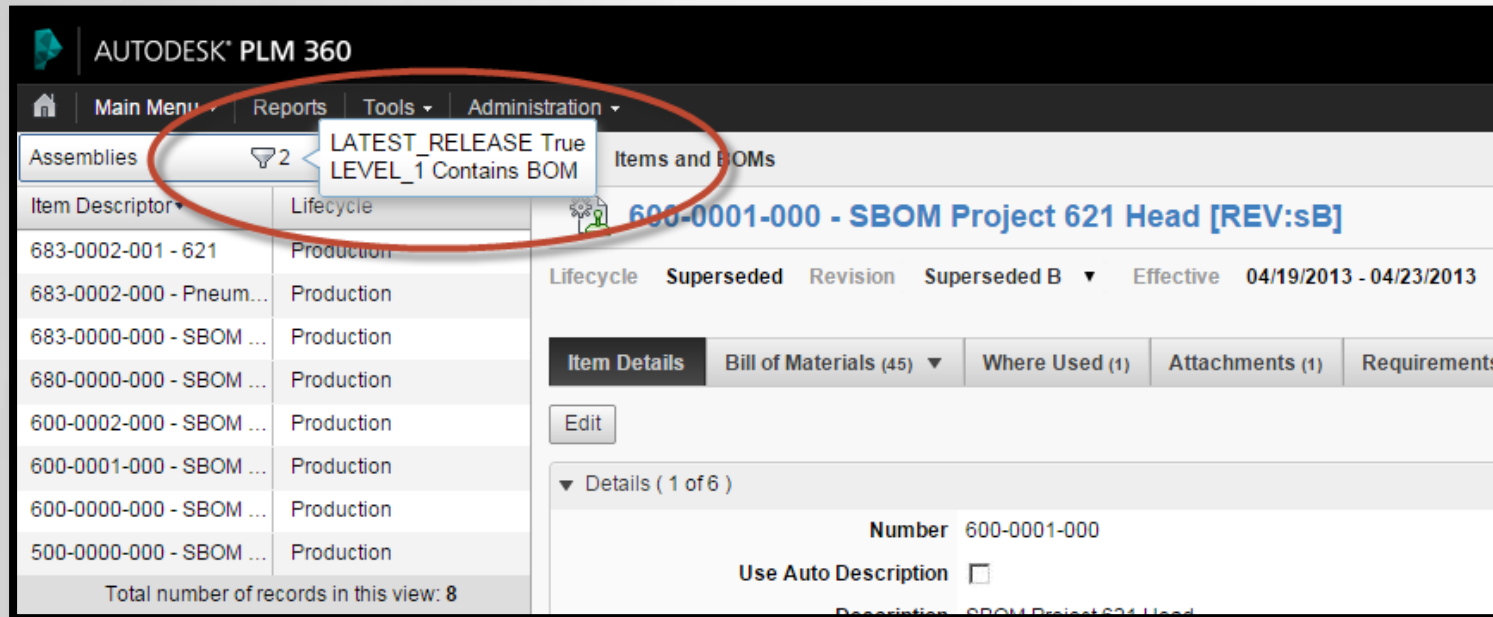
AUTODESK® PLM 360

Main Menu ▾ Reports Tools ▾ Administration ▾

Assemblies 2

LATEST_RELEASE True
LEVEL_1 Contains BOM

Items and BOMs

| Item Descriptor ▾ | Lifecycle |
|---|---|
| 683-0002-001 - 621 | Production |
| 683-0002-000 - Pneum... | Production |
| 683-0000-000 - SBOM ... | Production |
| 680-0000-000 - SBOM ... | Production |
| 600-0002-000 - SBOM ... | Production |
| 600-0001-000 - SBOM ... | Production |
| 600-0000-000 - SBOM ... | Production |
| 500-0000-000 - SBOM ... | Production |

Total number of records in this view: 8

600-0001-000 - SBOM Project 621 Head [REV:sB]

Lifecycle Superseded Revision Superseded B ▼ Effective 04/19/2013 - 04/23/2013

Item Details | Bill of Materials (45) ▼ | Where Used (1) | Attachments (1) | Requirements

Edit

▼ Details ( 1 of 6 )

Number 600-0001-000

Use Auto Description

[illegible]